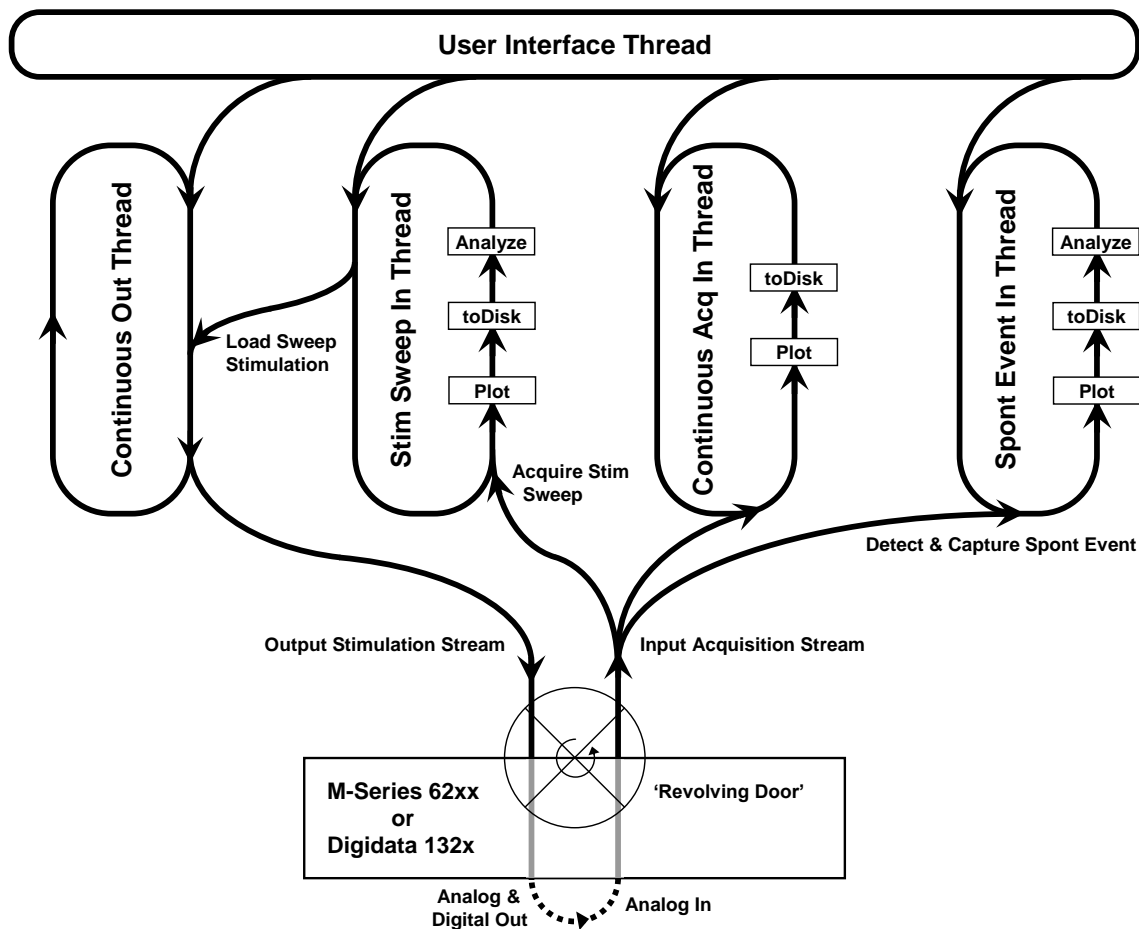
User Interface Thread

Continuous Out Thread

Load Sweep Stimulation

Stim Sweep In Thread

Analyze

toDisk

Plot

Acquire Stim Sweep

Continuous Acq In Thread

toDisk

Plot

Spont Event In Thread

Analyze

toDisk

Plot

Detect & Capture Spont Event

Output Stimulation Stream

Input Acquisition Stream

M-Series 62xx
or
Digidata 132x

'Revolving Door'

Analog & Digital Out

Analog In